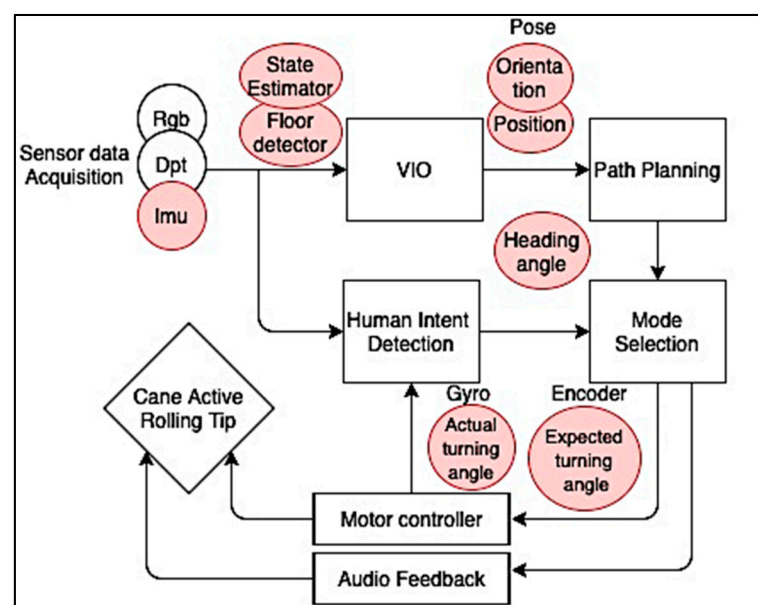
Pose

State Estimator

Floor detector

Orientation

Position

Rgb

Dpt

Imu

Sensor data Acquisition

VIO

Path Planning

Heading angle

Human Intent Detection

Mode Selection

Cane Active Rolling Tip

Gyro

Actual turning angle

Encoder

Expected turning angle

Motor controller

Audio Feedback